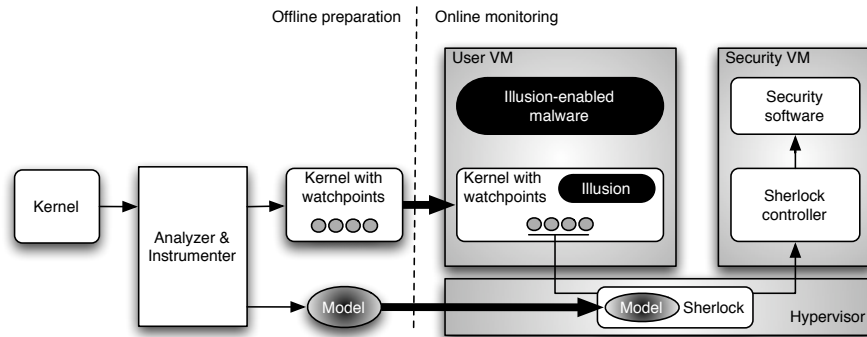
Offline preparation

Online monitoring

User VM

Security VM

Illusion-enabled malware

Security software

Kernel

Analyzer & Instrumenter

Kernel with watchpoints

Kernel with watchpoints

Illusion

Sherlock controller

Model

Model

Sherlock

Hypervisor